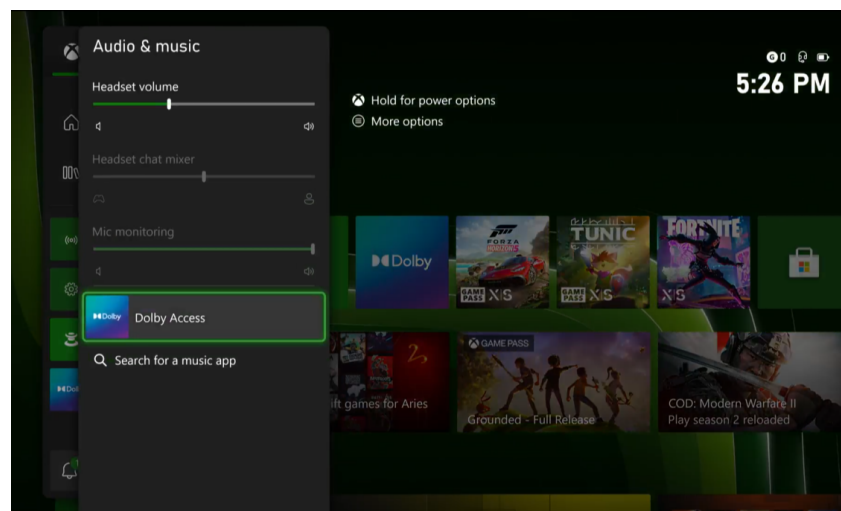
Audio & music

Headset volume

Headset chat mixer

Mic monitoring

Dolby Access

Search for a music app

Hold for power options

More options

0

5:26 PM

Dolby

FORZA HORIZON 5

GAME PASS X|S

TUNIC

GAME PASS X|S

FORTNITE

X|S

GAME PASS

ift games for Aries

Grounded - Full Release

COD: Modern Warfare II
Play season 2 reloaded